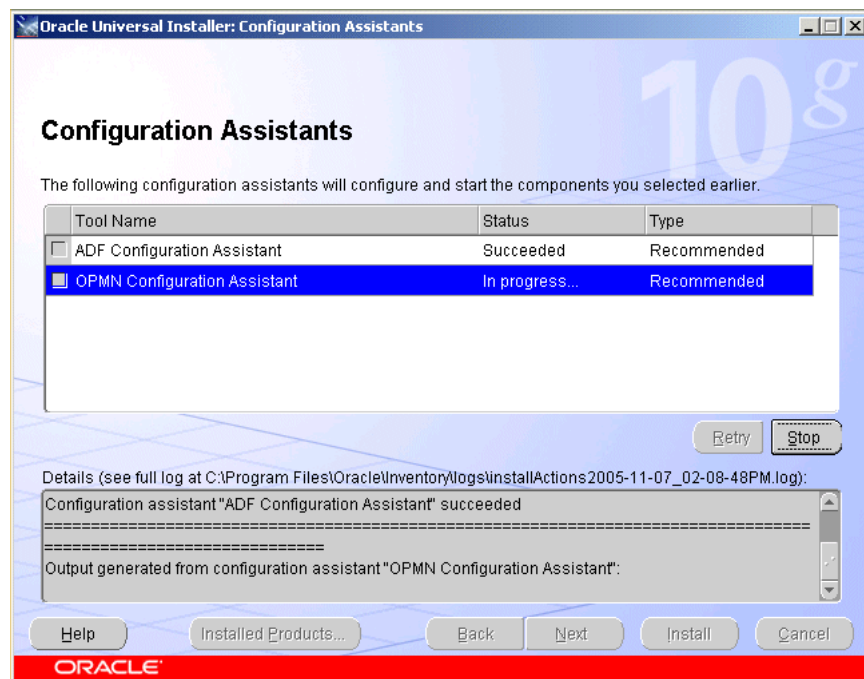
Oracle Universal Installer: Configuration Assistants

10g

Configuration Assistants

The following configuration assistants will configure and start the components you selected earlier.

| Tool Name | Status | Type |
|---|---|---|
| ADF Configuration Assistant | Succeeded | Recommended |
| OPMN Configuration Assistant | In progress... | Recommended |

Retry
Stop

Details (see full log at C:\Program Files\Oracle\Inventory\logs\installActions2005-11-07_02-08-48PM.log):

Configuration assistant "ADF Configuration Assistant" succeeded
==============================================================================================================
Output generated from configuration assistant "OPMN Configuration Assistant":

Help
Installed Products...
Back
Next
Install
Cancel

ORACLE